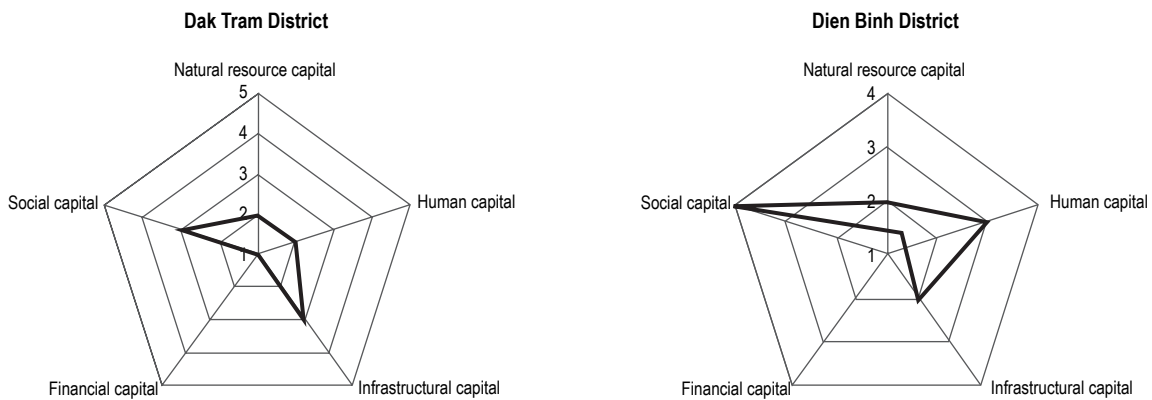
Dak Tram District

Natural resource capital
5
4
3
2
1
Social capital
Human capital
Financial capital
Infrastructural capital

Dien Binh District

Natural resource capital
4
3
2
1
Social capital
Human capital
Financial capital
Infrastructural capital